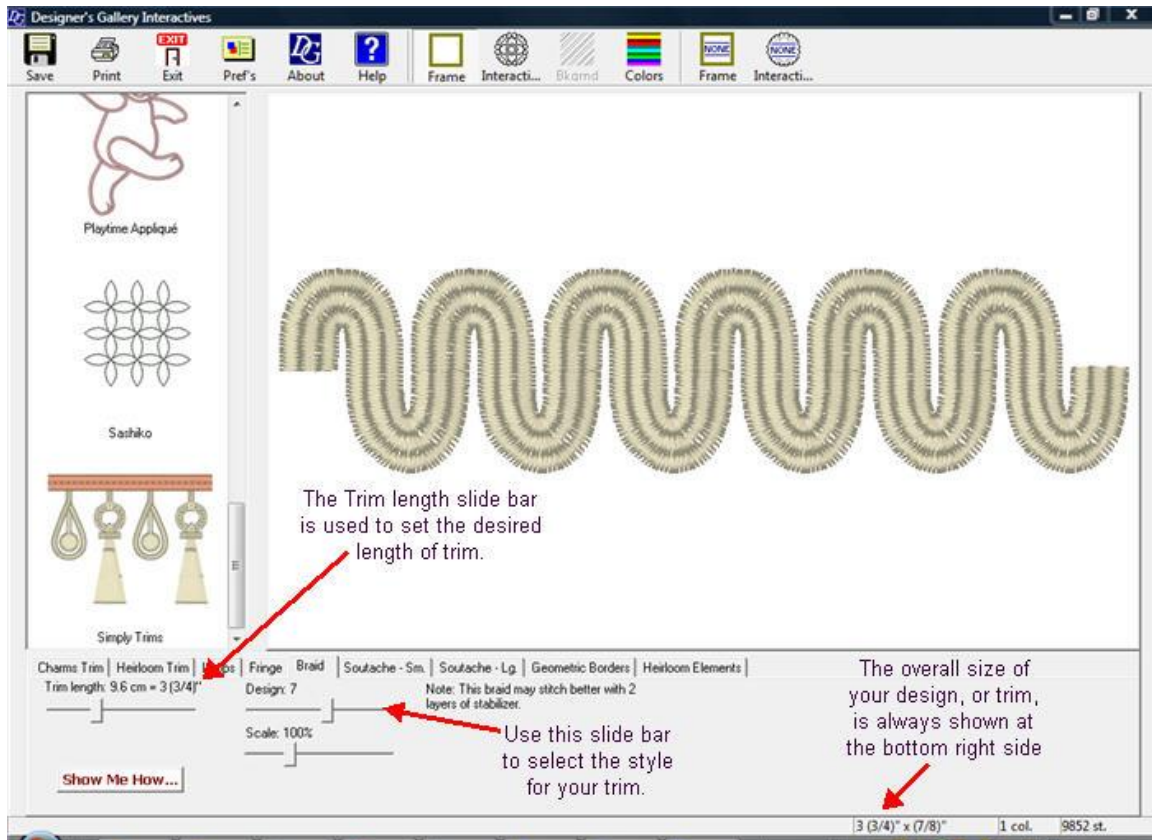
Designer's Gallery Interactives

Save Print EXIT Exit Pref's About Help Frame Interacti... Bkgrnd Colors NONE Frame NONE Interacti...

Playtime Appliqué

Sashiko

Simply Trims

The Trim length slide bar is used to set the desired length of trim.

Charms Trim | Heirloom Trim | L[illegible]ps | Fringe | Braid | Soutache - Sm. | Soutache - Lg. | Geometric Borders | Heirloom Elements |

Trim length: 9.6 cm = 3 (3/4)"

Design: 7

Note: This braid may stitch better with 2 layers of stabilizer.

Scale: 100%

Use this slide bar to select the style for your trim.

The overall size of your design, or trim, is always shown at the bottom right side

Show Me How...

3 (3/4)" x (7/8)" 1 col. 9852 st.